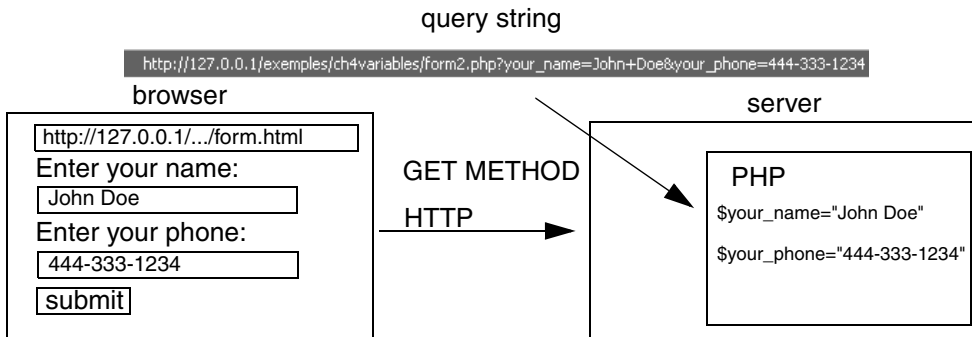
query string

http://127.0.0.1/exemples/ch4variables/form2.php?your_name=John+Doe&your_phone=444-333-1234

browser

http://127.0.0.1/.../form.html

Enter your name:

John Doe

Enter your phone:

444-333-1234

submit

GET METHOD

HTTP

server

PHP

$your_name="John Doe"

$your_phone="444-333-1234"